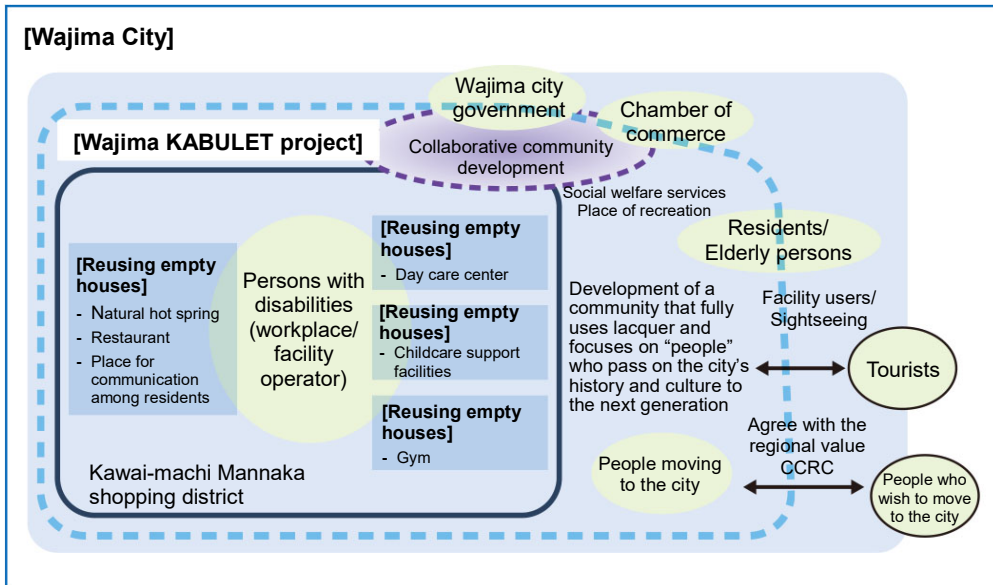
[Wajima City]

Wajima city government

Chamber of commerce

[Wajima KABULET project]

Collaborative community development

Social welfare services
Place of recreation

Residents/ Elderly persons

[Reusing empty houses]
- Natural hot spring
- Restaurant
- Place for communication among residents

Persons with disabilities (workplace/ facility operator)

[Reusing empty houses]
- Day care center

[Reusing empty houses]
- Childcare support facilities

[Reusing empty houses]
- Gym

Kawai-machi Mannaka shopping district

Development of a community that fully uses lacquer and focuses on "people" who pass on the city's history and culture to the next generation

Facility users/ Sightseeing

Tourists

Agree with the regional value CCRC

People moving to the city

People who wish to move to the city